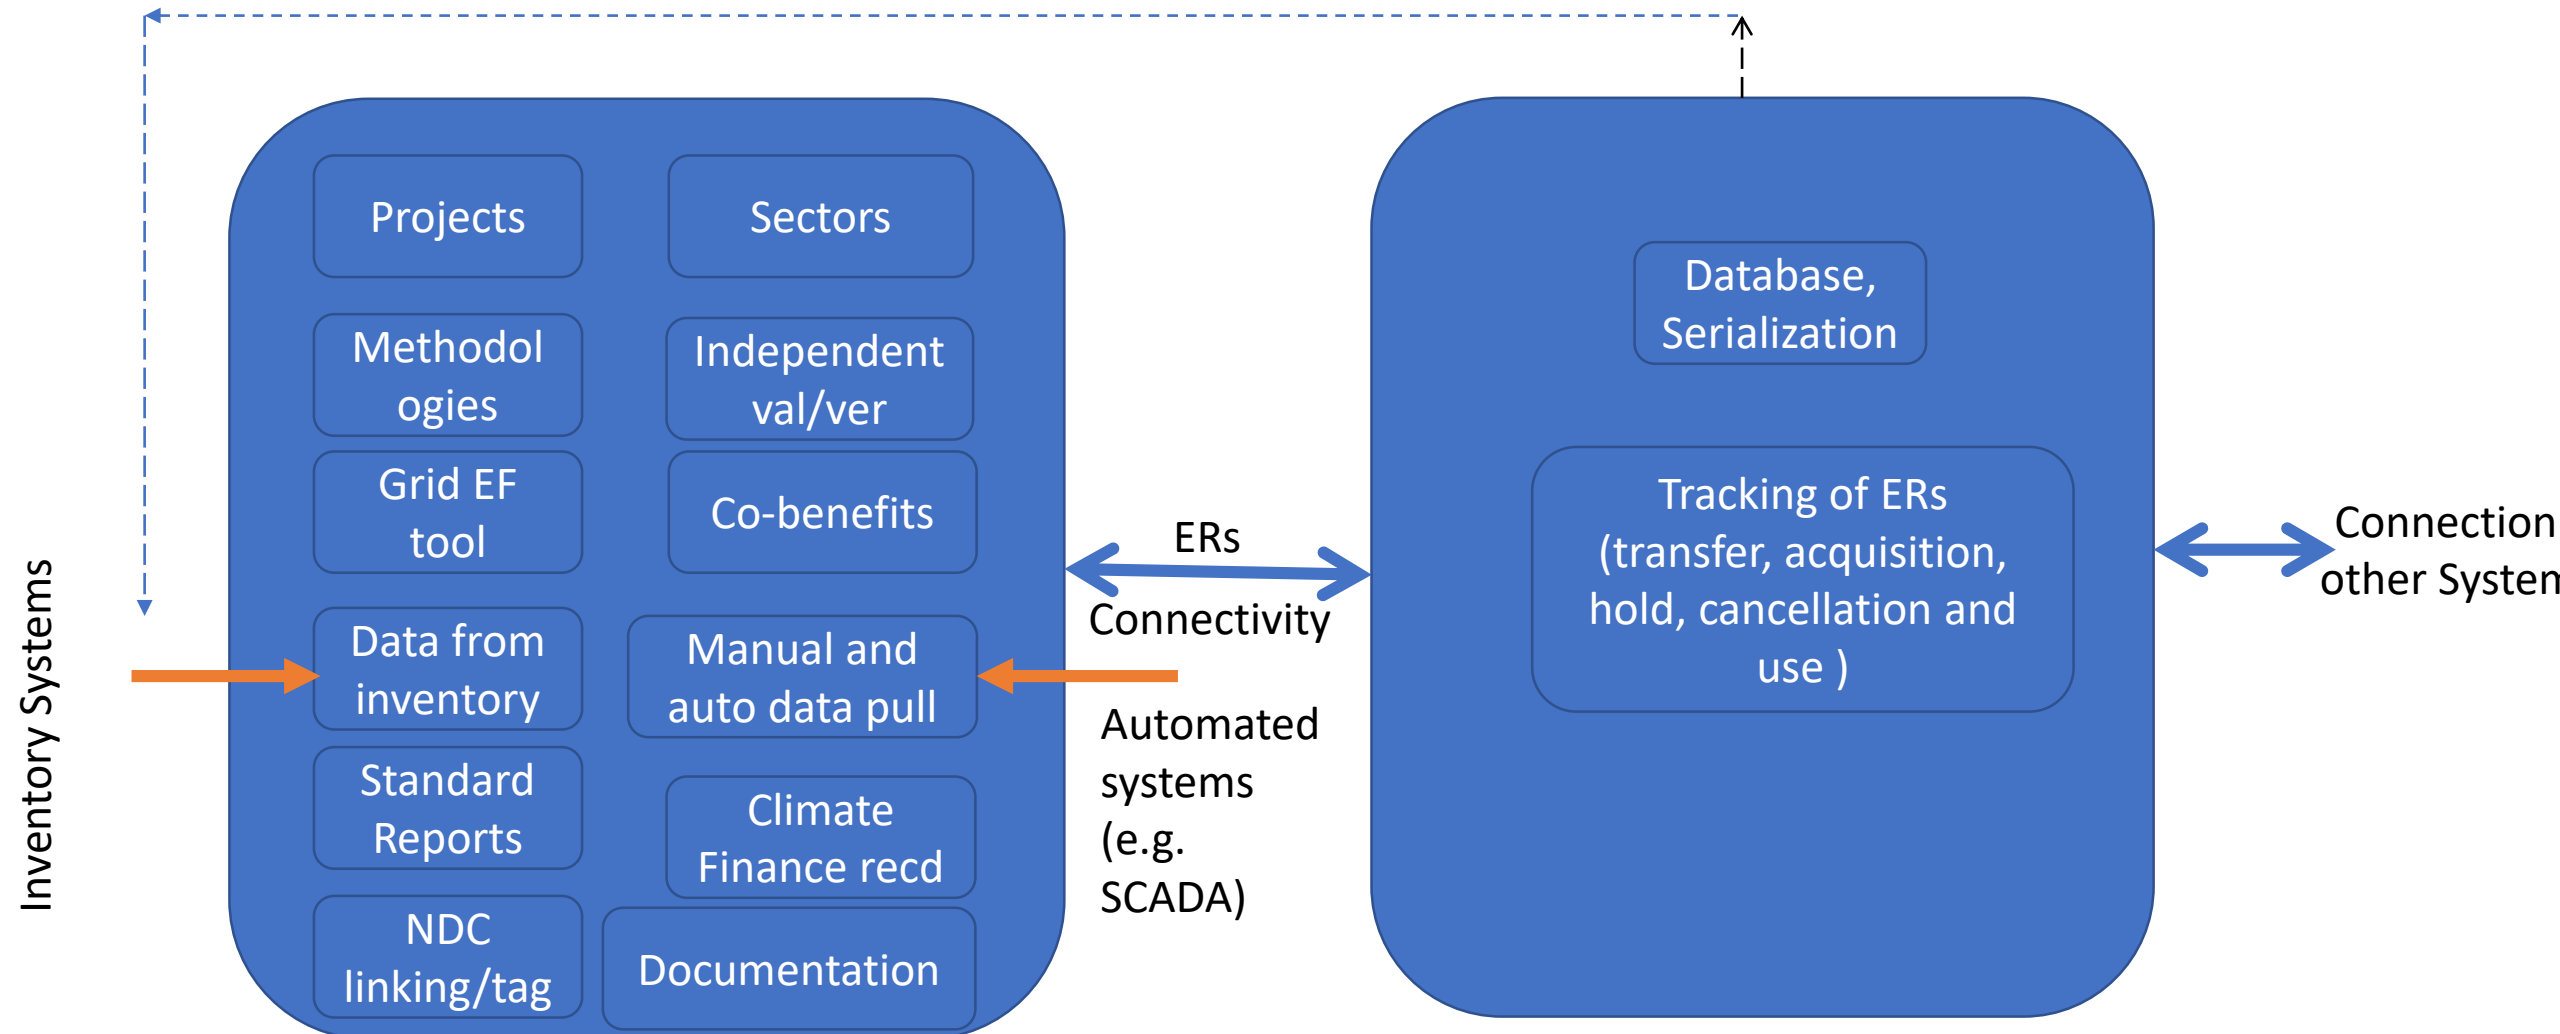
Inventory Systems

Projects

Sectors

Methodologies

Independent val/ver

Grid EF tool

Co-benefits

Data from inventory

Manual and auto data pull

Standard Reports

Climate Finance recd

NDC linking/tag

Documentation

ERs

Connectivity

Automated systems (e.g. SCADA)

Database, Serialization

Tracking of ERs (transfer, acquisition, hold, cancellation and use )

Connection other Systen